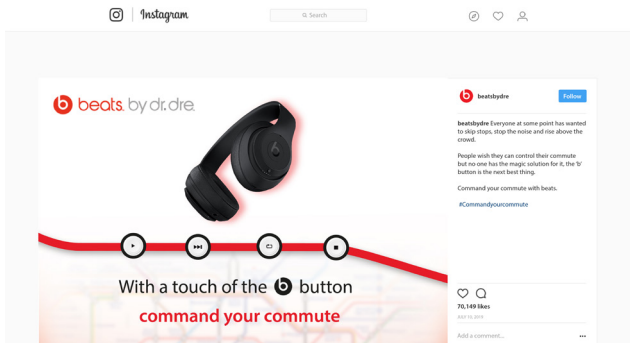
Instagram

Search

beats by dr.dre

With a touch of the b button

command your commute

beatsbydre

Follow

beatsbydre Everyone at some point has wanted to skip stops, stop the noise and rise above the crowd.

People wish they can control their commute but no-one has the magic solution for it, the 'b' button is the next best thing.

Command your commute with beats.

#Commandyourcommute

70,149 likes

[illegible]

Add a comment...

...